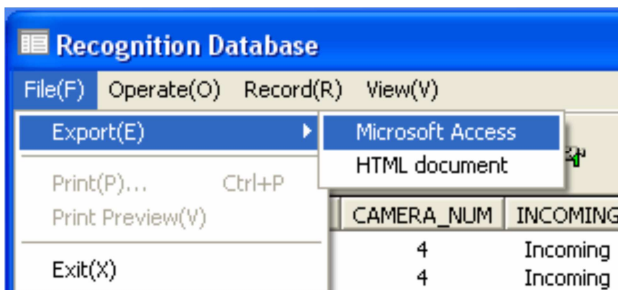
Recognition Database

File(F) Operate(O) Record(R) View(V)

Export(E)
Microsoft Access
HTML document

Print(P)... Ctrl+P
Print Preview(V)

Exit(X)

| CAMERA_NUM | INCOMING |
|---|---|
| 4 | Incoming |
| 4 | Incoming |